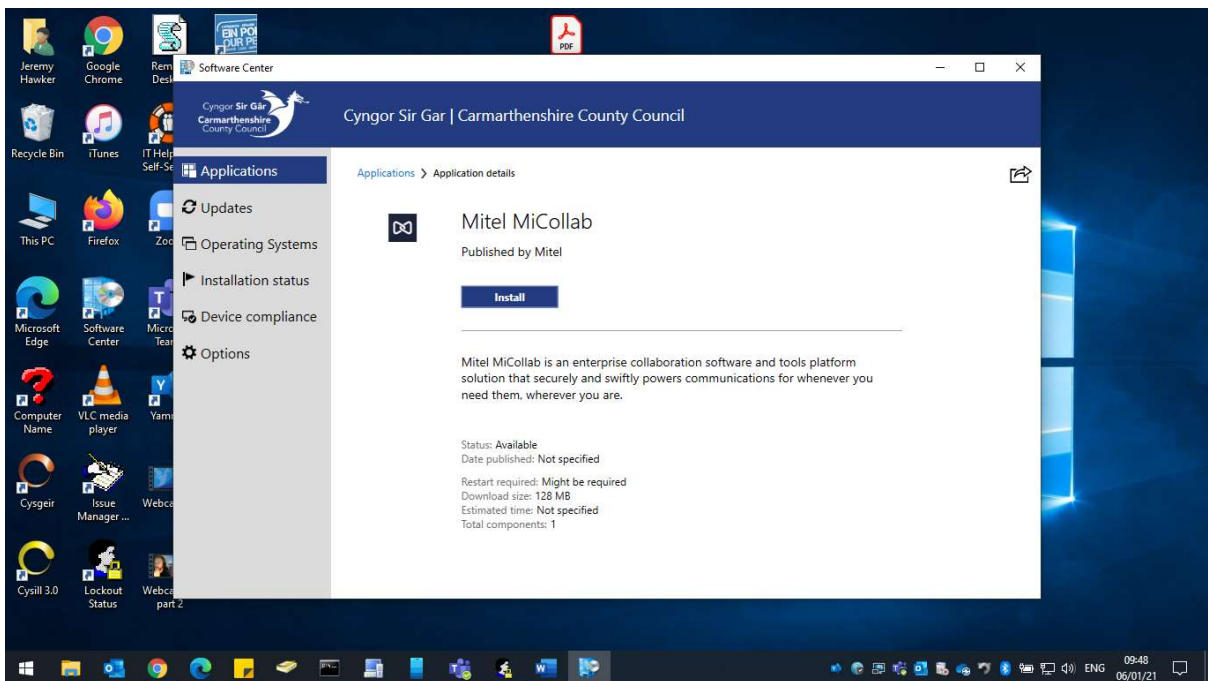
Jeremy Hawker

Google Chrome

Rem Desk

EIN POL OUR PE

PDF

Recycle Bin

iTunes

IT Help Self-Se

This PC

Firefox

Zoo

Microsoft Edge

Software Center

Micro Tear

Computer Name

VLC media player

Yam

Cysgeir

Issue Manager ...

Webca

Cysill 3.0

Lockout Status

Webca part 2

Software Center

Cyngor Sir Gâr Carmarthenshire County Council

Cyngor Sir Gar | Carmarthenshire County Council

Applications

Updates

Operating Systems

Installation status

Device compliance

Options

Applications > Application details

Mitel MiCollab

Published by Mitel

Install

Mitel MiCollab is an enterprise collaboration software and tools platform solution that securely and swiftly powers communications for whenever you need them, wherever you are.

Status: Available
Date published: Not specified

Restart required: Might be required
Download size: 128 MB
Estimated time: Not specified
Total components: 1

ENG 09:48 06/01/21